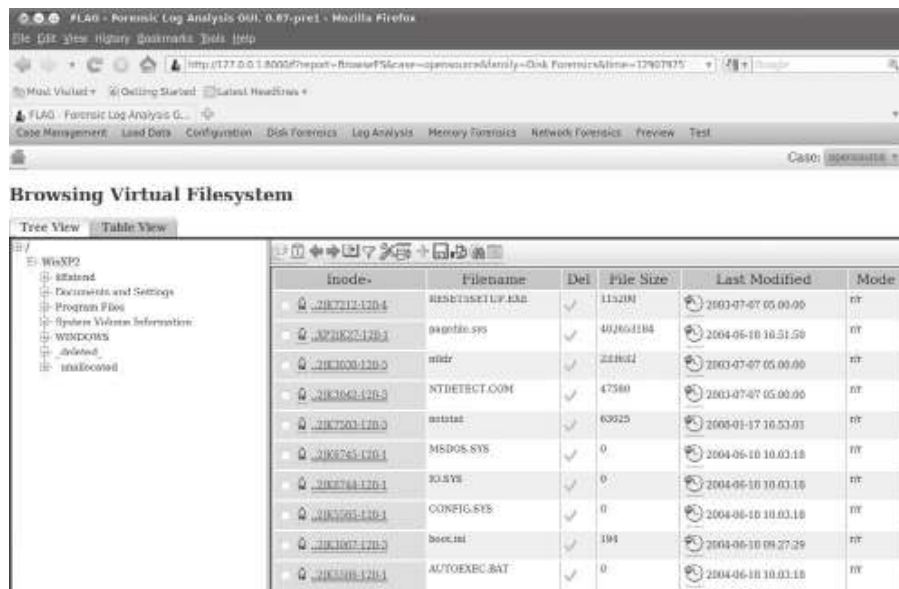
FLAG - Forensic Log Analysis GUI. 0.87-pre1 - Mozilla Firefox
File Edit View History Bookmarks Tools Help

http://127.0.0.1:8000/f?report=BrowseFS&case=opensource&family=Disk Forensics&time=12907975

Most Visited Getting Started Latest Headlines

FLAG - Forensic Log Analysis G...

Case Management Load Data Configuration Disk Forensics Log Analysis Memory Forensics Network Forensics Preview Test

Case: opensource

Browsing Virtual Filesystem

Tree View Table View

/
WinXP2
$Extend
Documents and Settings
Program Files
System Volume Information
WINDOWS
_deleted_
_unallocated_

| Inode | Filename | Del | File Size | Last Modified | Mode |
|---|---|---|---|---|---|
| _2|K7212-128-4 | RESETSSETUP.EXE | | 115200 | 2003-07-07 05.00.00 | r/r |
| _2|K2027-128-1 | pagefile.sys | | 402653184 | 2004-06-18 16.51.50 | r/r |
| _2|K3030-128-3 | ntldr | | 233632 | 2003-07-07 05.00.00 | r/r |
| _2|K3042-128-3 | NTDETECT.COM | | 47580 | 2003-07-07 05.00.00 | r/r |
| _2|K7503-128-3 | ntstat | | 63025 | 2008-01-17 16.53.01 | r/r |
| _2|K5745-128-1 | MSDOS.SYS | | 0 | 2004-06-18 10.03.18 | r/r |
| _2|K5744-128-1 | IO.SYS | | 0 | 2004-06-18 10.03.18 | r/r |
| _2|K5505-128-1 | CONFIG.SYS | | 0 | 2004-06-18 10.03.18 | r/r |
| _2|K3007-128-3 | boot.ini | | 194 | 2004-06-18 09.27.29 | r/r |
| _2|K5508-128-1 | AUTOEXEC.BAT | | 0 | 2004-06-18 10.03.18 | r/r |